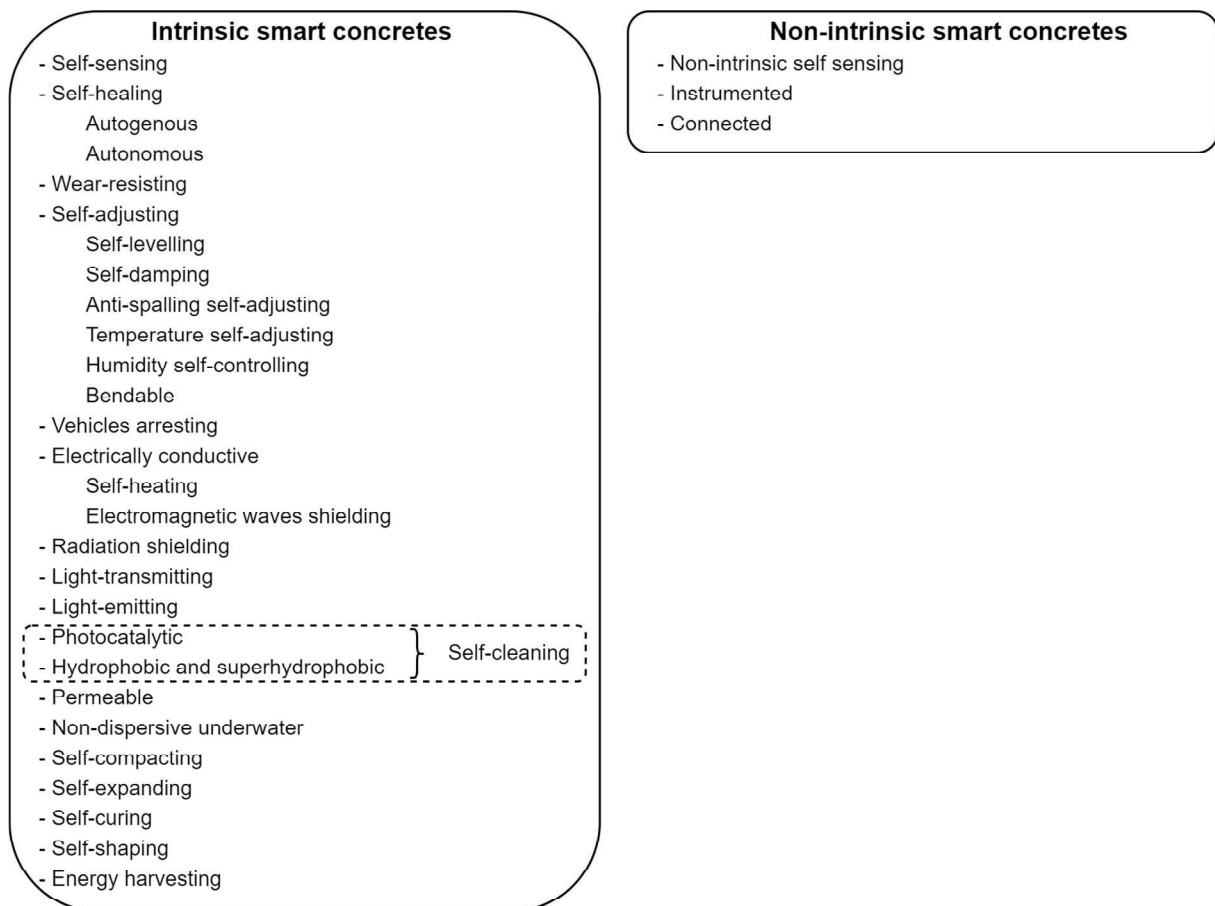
Intrinsic smart concretes
- Self-sensing
- Self-healing
Autogenous
Autonomous
- Wear-resisting
- Self-adjusting
Self-levelling
Self-damping
Anti-spalling self-adjusting
Temperature self-adjusting
Humidity self-controlling
Bendable
- Vehicles arresting
- Electrically conductive
Self-heating
Electromagnetic waves shielding
- Radiation shielding
- Light-transmitting
- Light-emitting
- Photocatalytic
- Hydrophobic and superhydrophobic
Self-cleaning
- Permeable
- Non-dispersive underwater
- Self-compacting
- Self-expanding
- Self-curing
- Self-shaping
- Energy harvesting

Non-intrinsic smart concretes
- Non-intrinsic self sensing
- Instrumented
- Connected